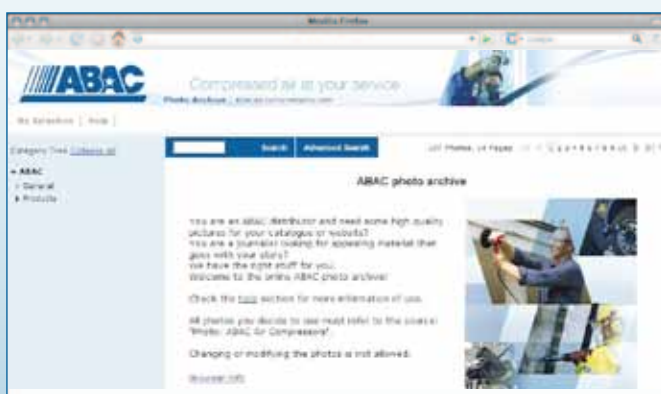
Mozilla Firefox

ABAC

Compressed air at your service

Photo Archive | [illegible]

My Selection | Help |

Category Tree Collapse all

ABAC
General
Products

Search Advanced Search

107 Photos, 14 Pages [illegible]

ABAC photo archive

You are an ABAC distributor and need some high quality pictures for your catalogue or website?
You are a journalist looking for appealing material that goes with your story?
We have the right stuff for you.
Welcome to the online ABAC photo archive!

Check the help section for more information of use.

All photos you decide to use must refer to the source: "Photo: ABAC Air Compressors".

Changing or modifying the photos is not allowed.

Browser Info